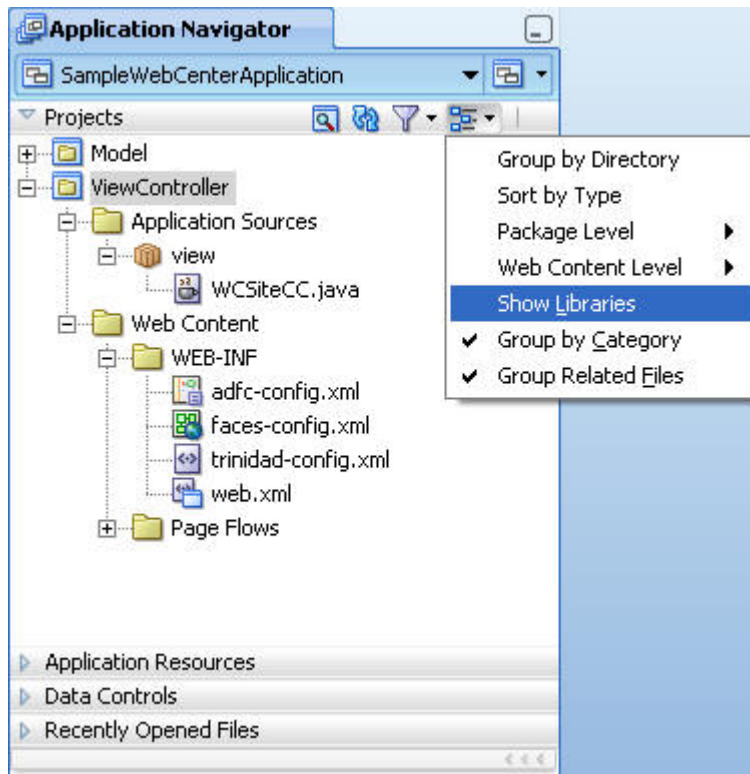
Application Navigator

SampleWebCenterApplication

Projects

Model

ViewController

Application Sources

view

WCSiteCC.java

Web Content

WEB-INF

adfc-config.xml

faces-config.xml

trinidad-config.xml

web.xml

Page Flows

Group by Directory

Sort by Type

Package Level

Web Content Level

Show Libraries

Group by Category

Group Related Files

Application Resources

Data Controls

Recently Opened Files